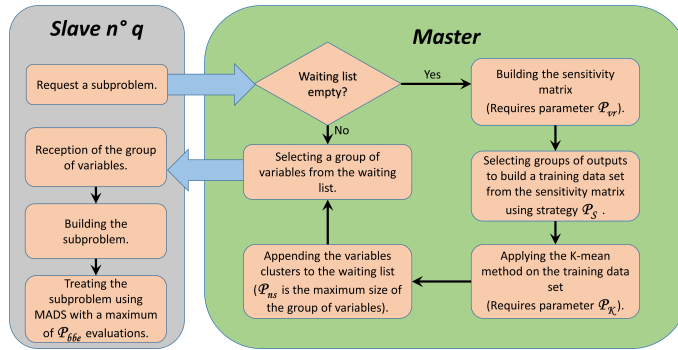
Slave n° q

Request a subproblem.

Reception of the group of variables.

Building the subproblem.

Treating the subproblem using MADS with a maximum of $\mathcal{P}_{bbe}$ evaluations.

Master

Waiting list empty?

Yes

No

Building the sensitivity matrix (Requires parameter $\mathcal{P}_{vr}$).

Selecting groups of outputs to build a training data set from the sensitivity matrix using strategy $\mathcal{P}_{S}$ .

Applying the K-mean method on the training data set (Requires parameter $\mathcal{P}_{\mathcal{K}}$).

Appending the variables clusters to the waiting list ($\mathcal{P}_{ns}$ is the maximum size of the group of variables).

Selecting a group of variables from the waiting list.